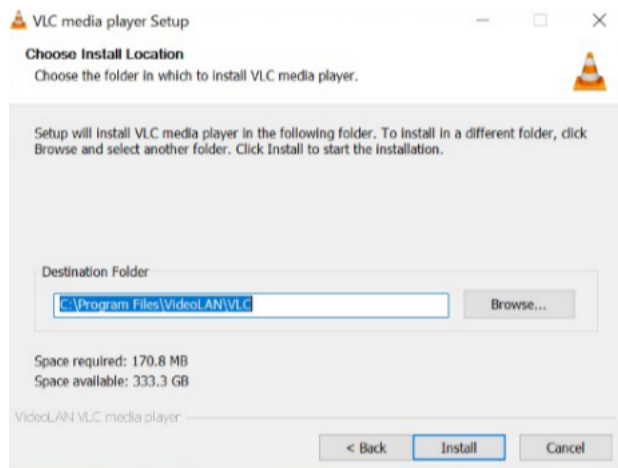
VLC media player Setup

Choose Install Location

Choose the folder in which to install VLC media player.

Setup will install VLC media player in the following folder. To install in a different folder, click Browse and select another folder. Click Install to start the installation.

Destination Folder

C:\Program Files\VideoLAN\VLC

Browse...

Space required: 170.8 MB
Space available: 333.3 GB

VideoLAN VLC media player

< Back

Install

Cancel